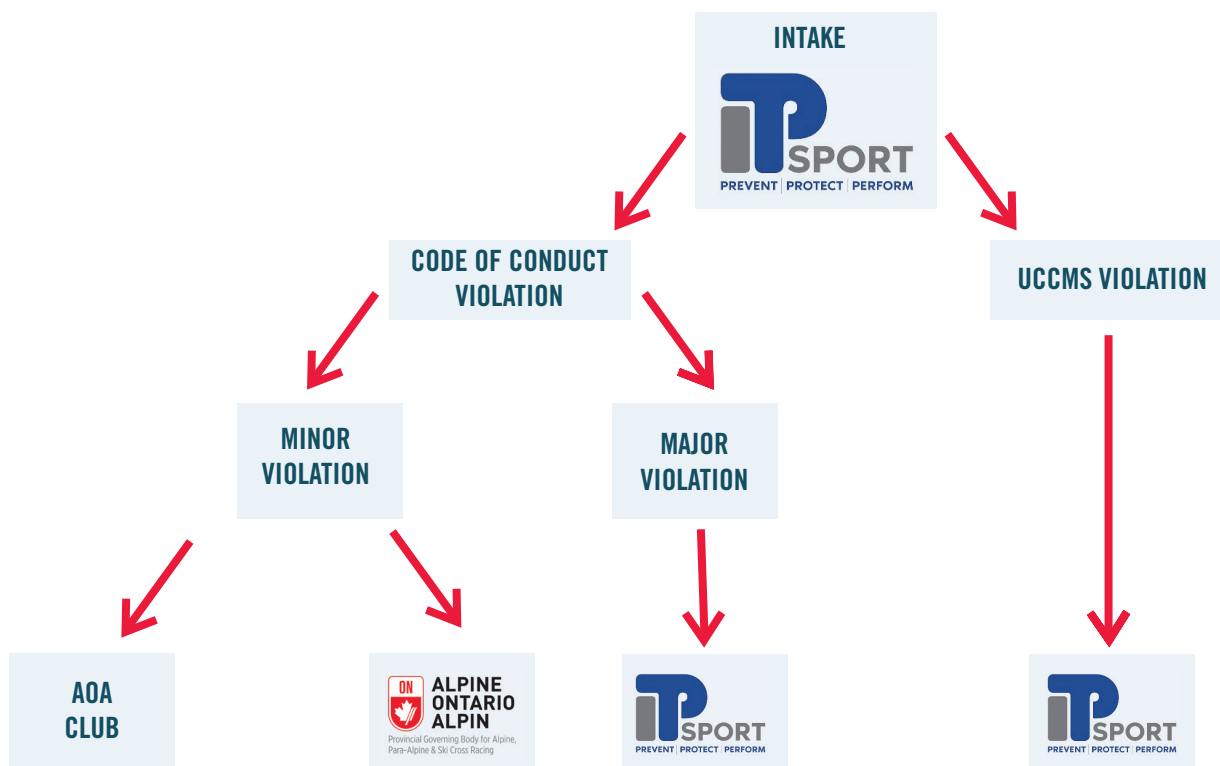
INTAKE

iTP SPORT
PREVENT | PROTECT | PERFORM

CODE OF CONDUCT VIOLATION

UCCMS VIOLATION

MINOR VIOLATION

MAJOR VIOLATION

AOA CLUB

ON
ALPINE ONTARIO ALPIN
Provincial Governing Body for Alpine, Para-Alpine & Ski Cross Racing

iTP SPORT
PREVENT | PROTECT | PERFORM

iTP SPORT
PREVENT | PROTECT | PERFORM